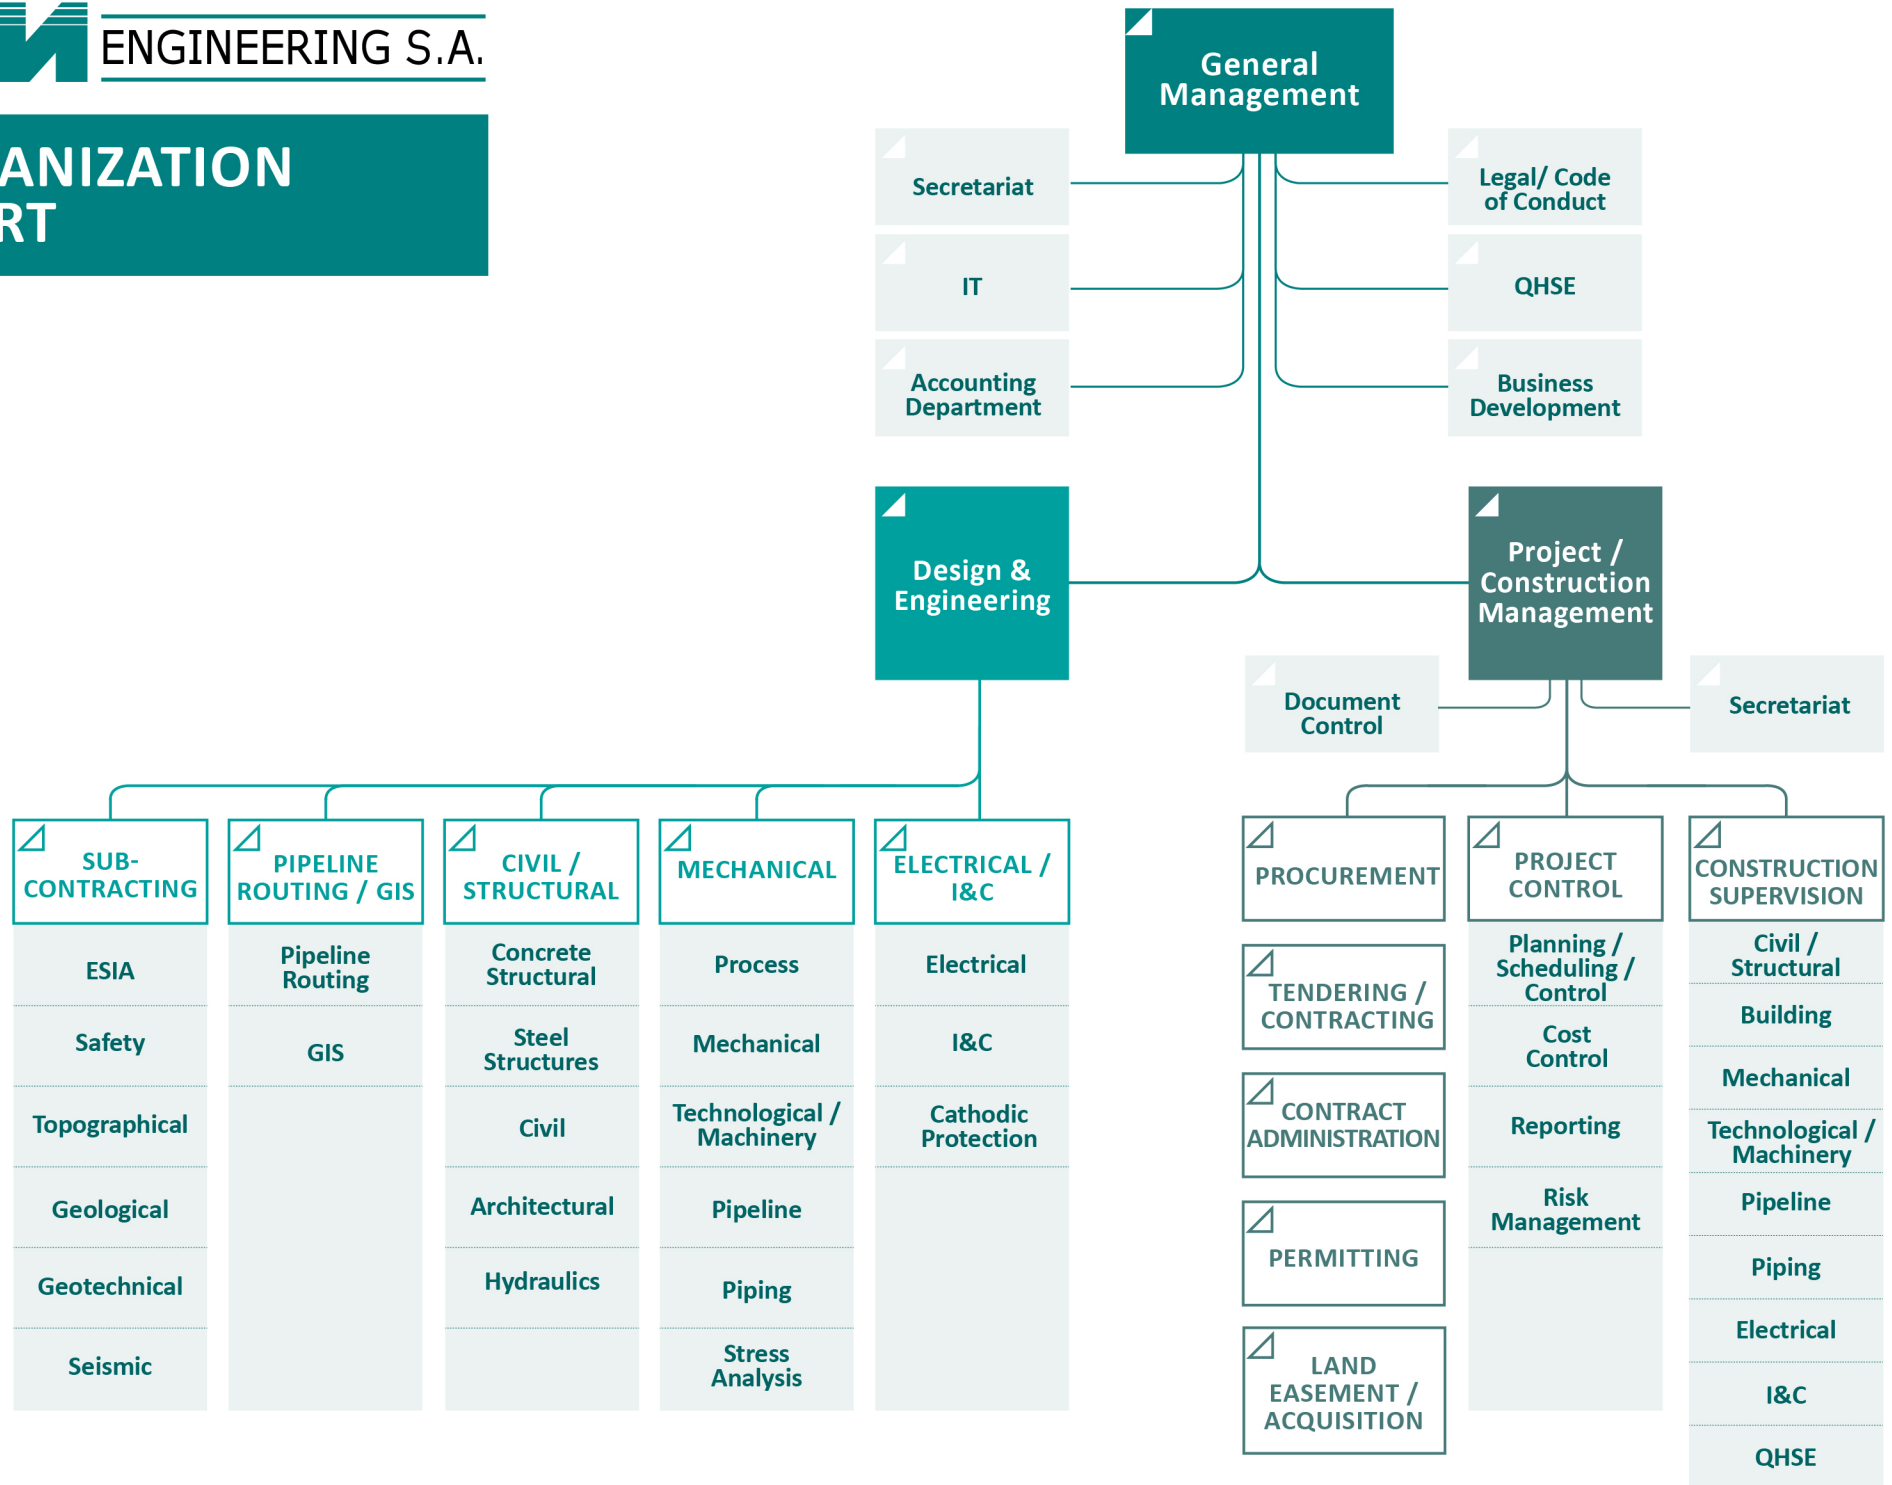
ENGINEERING S.A.

ANIZATION
RT

General Management

Secretariat

IT

Accounting Department

Legal/ Code of Conduct

QHSE

Business Development

Design & Engineering

Project / Construction Management

Document Control

Secretariat

SUB-CONTRACTING
ESIA
Safety
Topographical
Geological
Geotechnical
Seismic

PIPELINE ROUTING / GIS
Pipeline Routing
GIS

CIVIL / STRUCTURAL
Concrete Structural
Steel Structures
Civil
Architectural
Hydraulics

MECHANICAL
Process
Mechanical
Technological / Machinery
Pipeline
Piping
Stress Analysis

ELECTRICAL / I&C
Electrical
I&C
Cathodic Protection

PROCUREMENT

TENDERING / CONTRACTING

CONTRACT ADMINISTRATION

PERMITTING

LAND EASEMENT / ACQUISITION

PROJECT CONTROL
Planning / Scheduling / Control
Cost Control
Reporting
Risk Management

CONSTRUCTION SUPERVISION
Civil / Structural
Building
Mechanical
Technological / Machinery
Pipeline
Piping
Electrical
I&C
QHSE